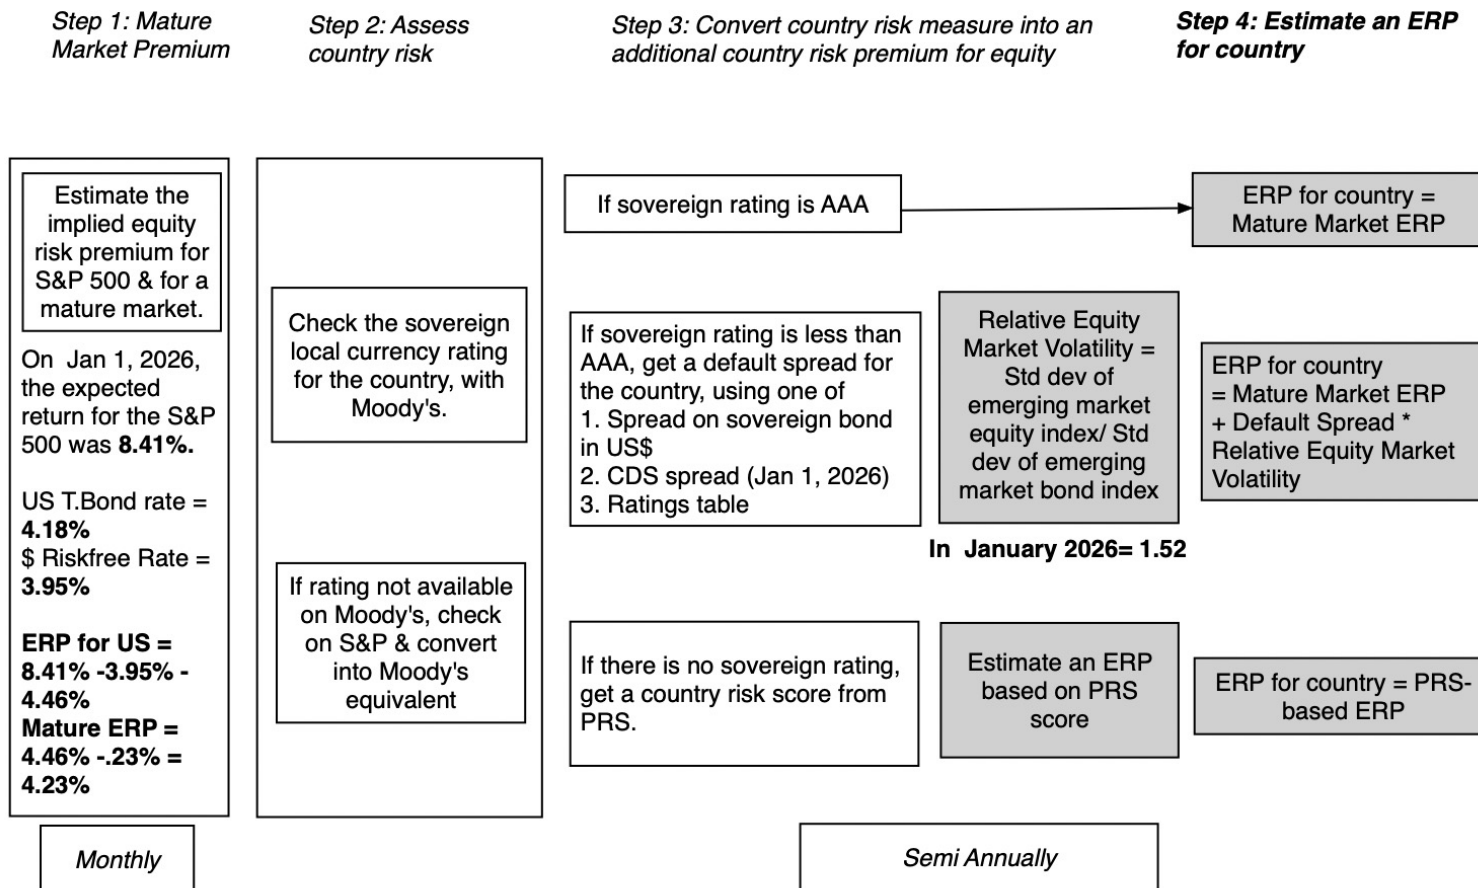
Step 1: Mature Market Premium

Step 2: Assess country risk

Step 3: Convert country risk measure into an additional country risk premium for equity

Step 4: Estimate an ERP for country

Estimate the implied equity risk premium for S&P 500 & for a mature market.

On Jan 1, 2026, the expected return for the S&P 500 was **8.41%.**

US T.Bond rate = **4.18%**
$ Riskfree Rate = **3.95%**

**ERP for US = 8.41% -3.95% - 4.46%**
**Mature ERP = 4.46% -.23% = 4.23%**

Check the sovereign local currency rating for the country, with Moody's.

If rating not available on Moody's, check on S&P & convert into Moody's equivalent

If sovereign rating is AAA

ERP for country = Mature Market ERP

If sovereign rating is less than AAA, get a default spread for the country, using one of
1. Spread on sovereign bond in US$
2. CDS spread (Jan 1, 2026)
3. Ratings table

Relative Equity Market Volatility = Std dev of emerging market equity index/ Std dev of emerging market bond index

**In January 2026= 1.52**

ERP for country = Mature Market ERP + Default Spread * Relative Equity Market Volatility

If there is no sovereign rating, get a country risk score from PRS.

Estimate an ERP based on PRS score

ERP for country = PRS-based ERP

Monthly

Semi Annually